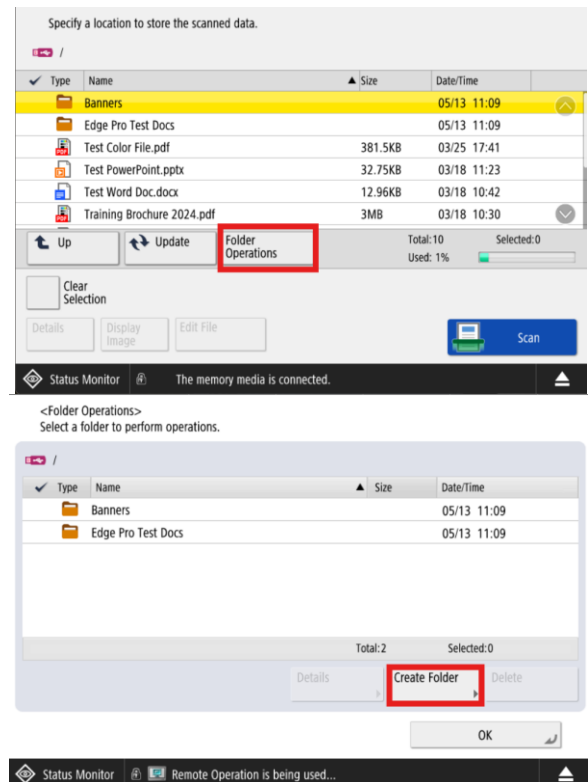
Specify a location to store the scanned data.

/

| ✓ Type | Name | Size | Date/Time |
|---|---|---|---|
| | Banners | | 05/13 11:09 |
| | Edge Pro Test Docs | | 05/13 11:09 |
| | Test Color File.pdf | 381.5KB | 03/25 17:41 |
| | Test PowerPoint.pptx | 32.75KB | 03/18 11:23 |
| | Test Word Doc.docx | 12.96KB | 03/18 10:42 |
| | Training Brochure 2024.pdf | 3MB | 03/18 10:30 |

Up
Update
Folder Operations
Total:10
Selected:0
Used: 1%

Clear Selection

Details
Display Image
Edit File
Scan

Status Monitor
The memory media is connected.

<Folder Operations>
Select a folder to perform operations.

/

| ✓ Type | Name | Size | Date/Time |
|---|---|---|---|
| | Banners | | 05/13 11:09 |
| | Edge Pro Test Docs | | 05/13 11:09 |

Total:2
Selected:0

Details
Create Folder
Delete

OK

Status Monitor
Remote Operation is being used...